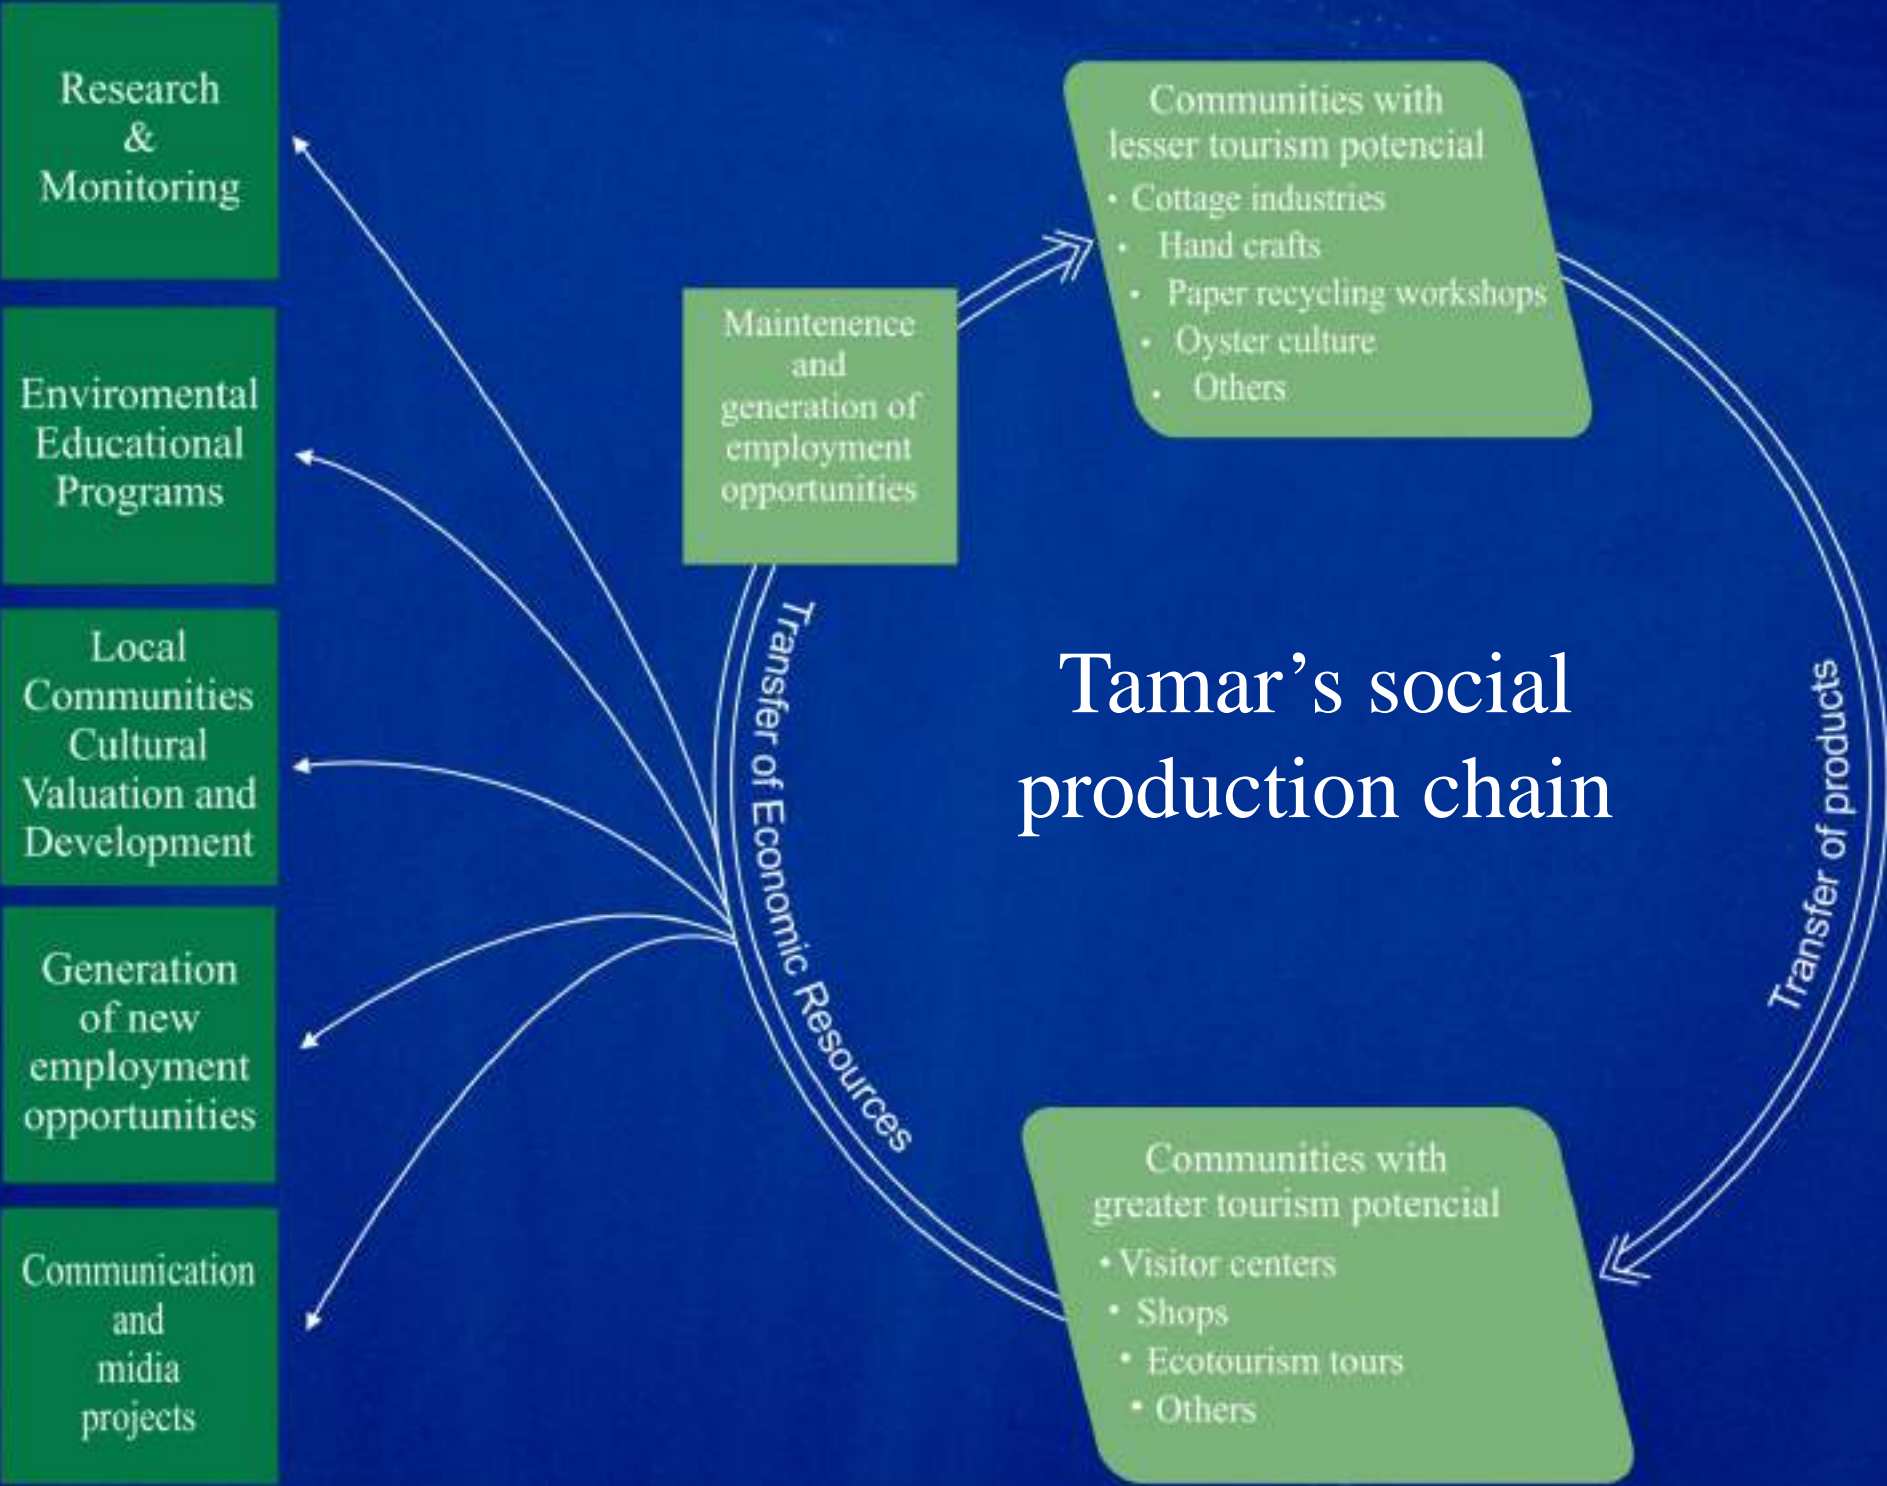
Research & Monitoring

Enviromental Educational Programs

Local Communities Cultural Valuation and Development

Generation of new employment opportunities

Communication and midia projects

Maintenence and generation of employment opportunities

Communities with lesser tourism potencial
• Cottage industries
• Hand crafts
• Paper recycling workshops
• Oyster culture
• Others

Tamar's social production chain

Transfer of Economic Resources

Transfer of products

Communities with greater tourism potencial
• Visitor centers
• Shops
• Ecotourism tours
• Others